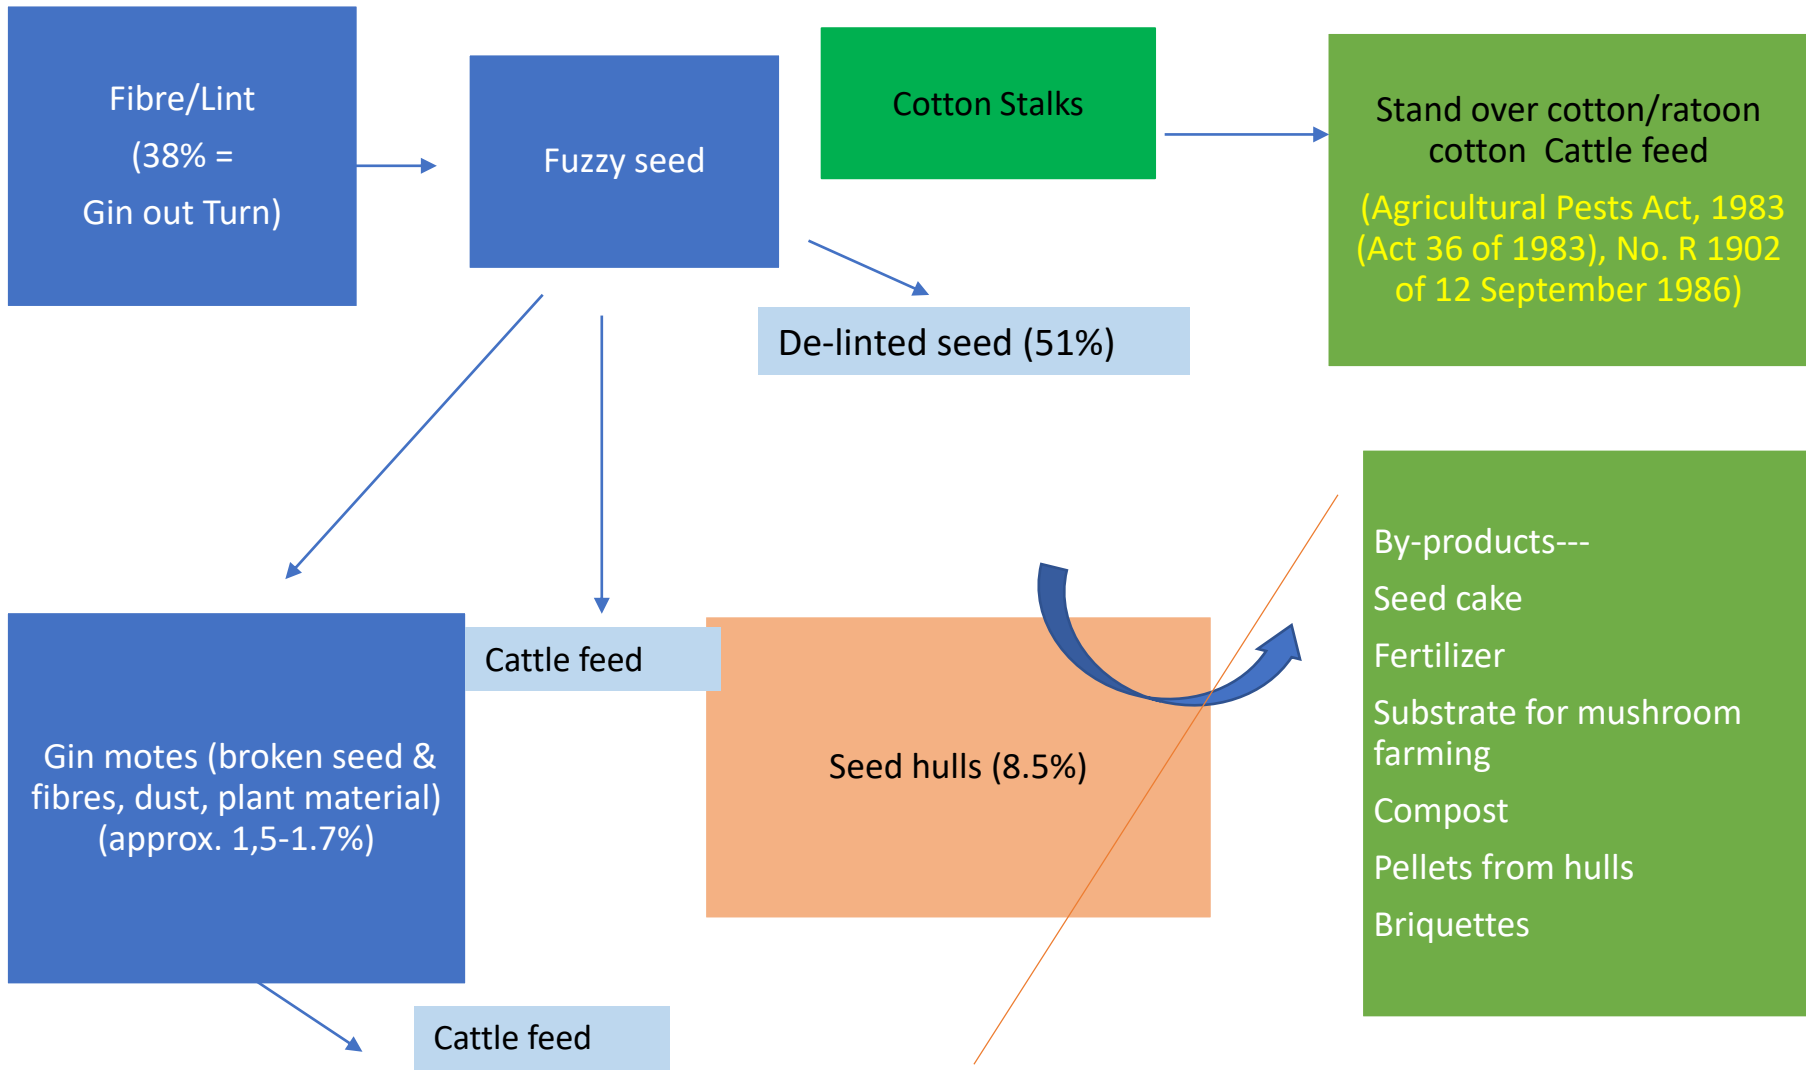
Fibre/Lint

(38% =

Gin out Turn)

Fuzzy seed

Cotton Stalks

Stand over cotton/ratoon cotton Cattle feed

(Agricultural Pests Act, 1983 (Act 36 of 1983), No. R 1902 of 12 September 1986)

De-linted seed (51%)

By-products---

Seed cake

Fertilizer

Substrate for mushroom farming

Compost

Pellets from hulls

Briquettes

Cattle feed

Gin motes (broken seed & fibres, dust, plant material) (approx. 1,5-1.7%)

Seed hulls (8.5%)

Cattle feed